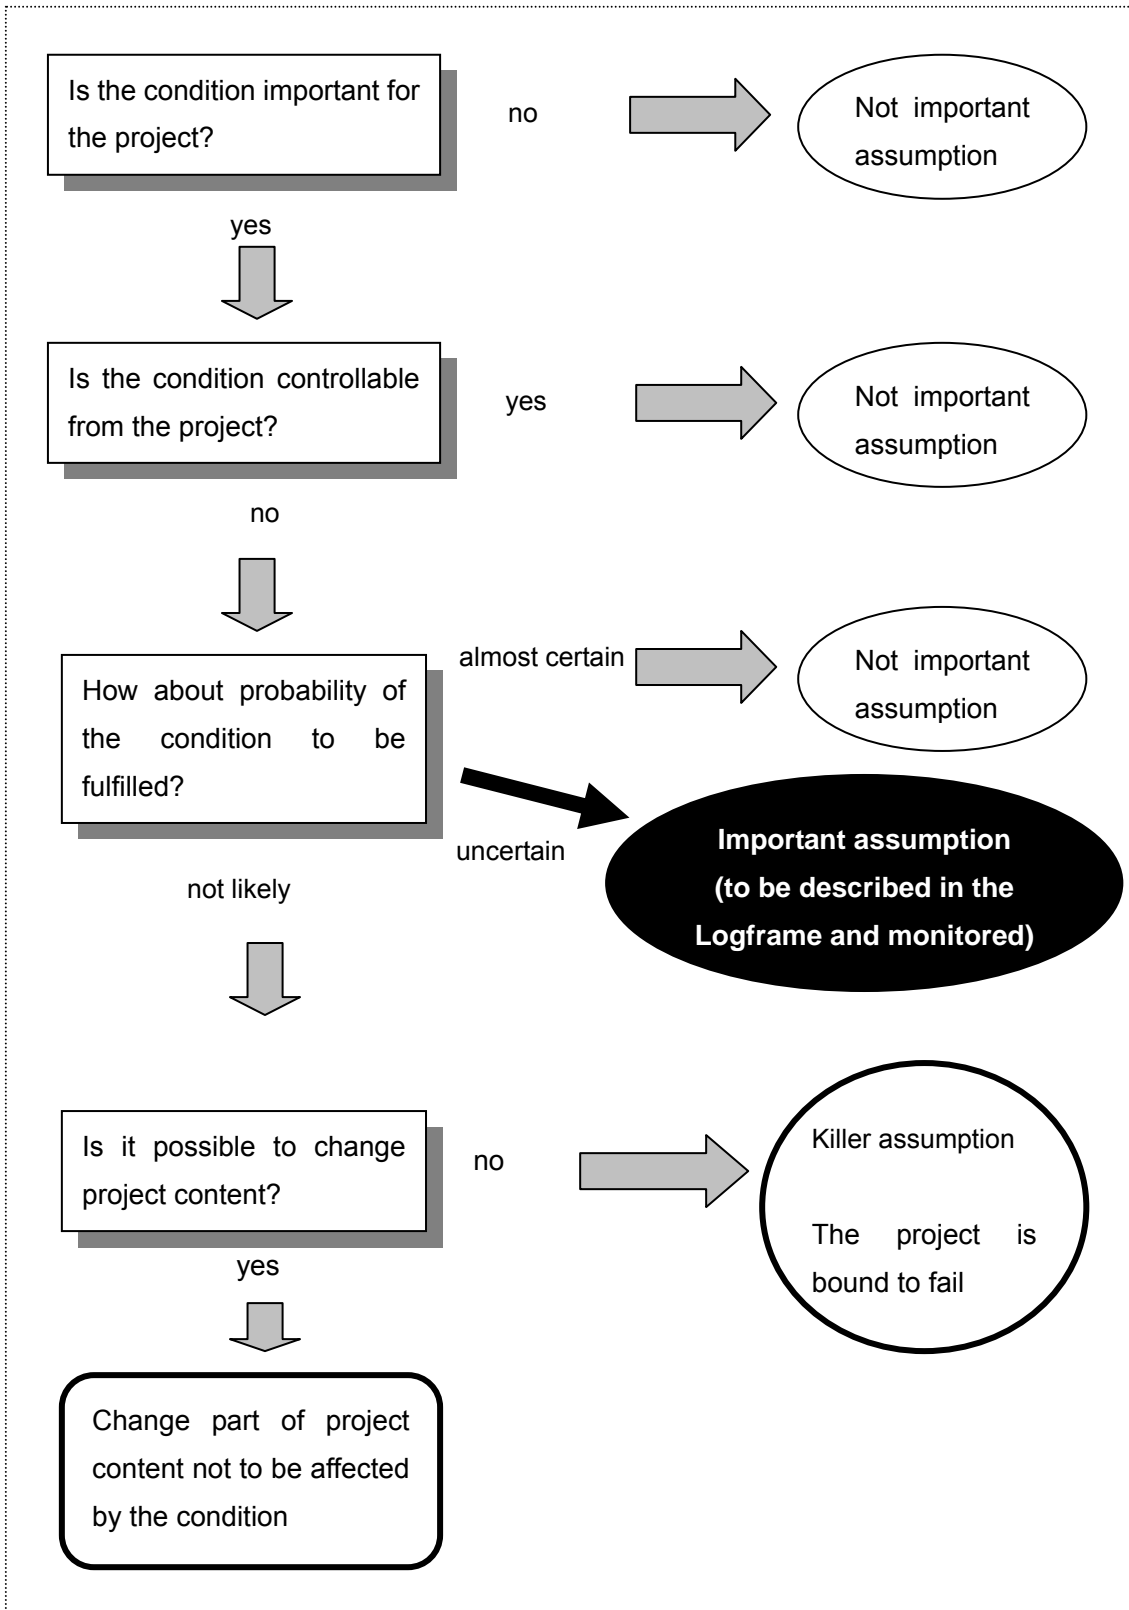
Is the condition important for the project?

no

Not important assumption

yes

Is the condition controllable from the project?

yes

Not important assumption

no

almost certain

Not important assumption

How about probability of the condition to be fulfilled?

uncertain

**Important assumption (to be described in the Logframe and monitored)**

not likely

Is it possible to change project content?

no

Killer assumption

The project is bound to fail

yes

Change part of project content not to be affected by the condition